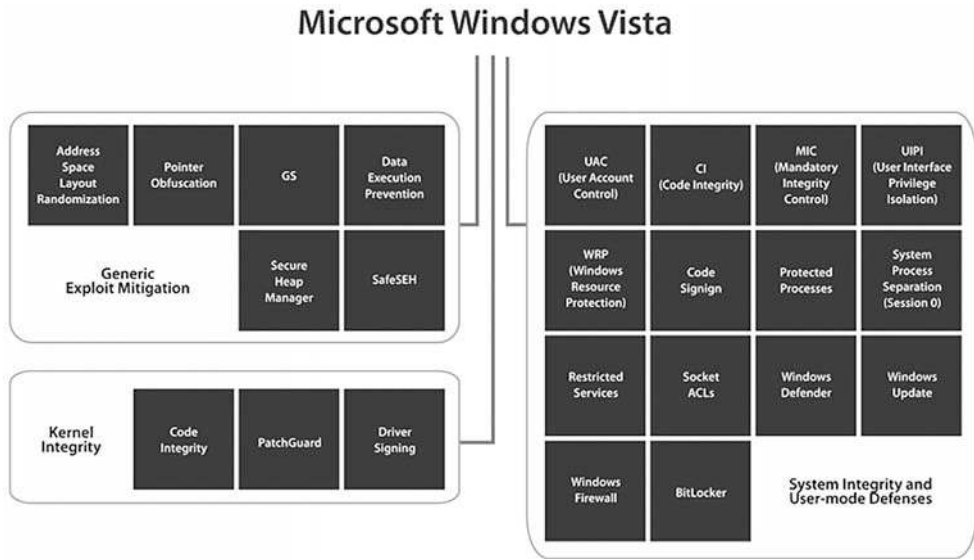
Microsoft Windows Vista

Address Space Layout Randomization

Pointer Obfuscation

GS

Data Execution Prevention

Generic Exploit Mitigation

Secure Heap Manager

SafeSEH

Kernel Integrity

Code Integrity

PatchGuard

Driver Signing

UAC (User Account Control)

CI (Code Integrity)

MIC (Mandatory Integrity Control)

UIPI (User Interface Privilege Isolation)

WRP (Windows Resource Protection)

Code Signign

Protected Processes

System Process Separation (Session 0)

Restricted Services

Socket ACLs

Windows Defender

Windows Update

Windows Firewall

BitLocker

System Integrity and User-mode Defenses